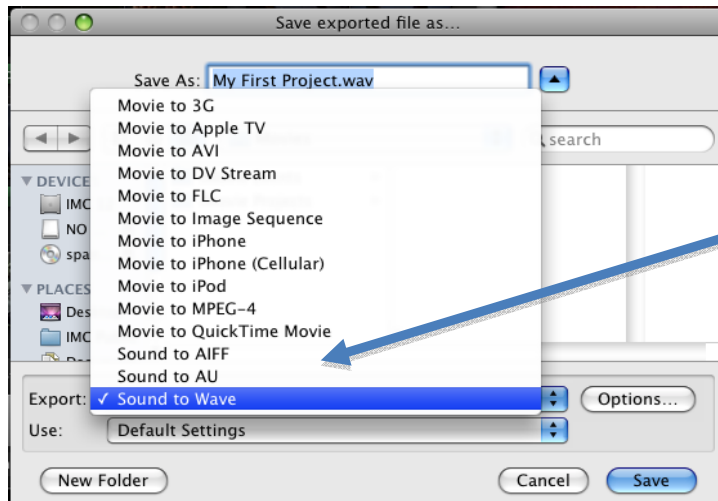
Save exported file as...

Save As: My First Project.wav

search

DEVICE
IMC
NO
spa
PLACES
Des
IMC

Movie to 3G
Movie to Apple TV
Movie to AVI
Movie to DV Stream
Movie to FLC
Movie to Image Sequence
Movie to iPhone
Movie to iPhone (Cellular)
Movie to iPod
Movie to MPEG-4
Movie to QuickTime Movie
Sound to AIFF
Sound to AU
✓ Sound to Wave

Export:
Options...
Use: Default Settings

New Folder
Cancel
Save